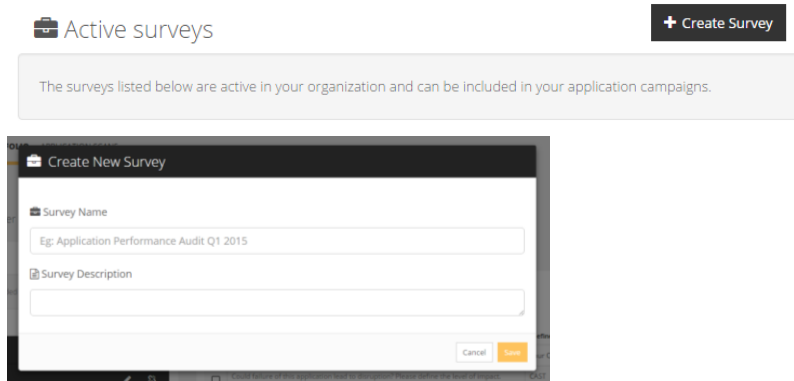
Active surveys

+ Create Survey

The surveys listed below are active in your organization and can be included in your application campaigns.

Create New Survey

Survey Name

Eg: Application Performance Audit Q1 2015

Survey Description

Cancel Save